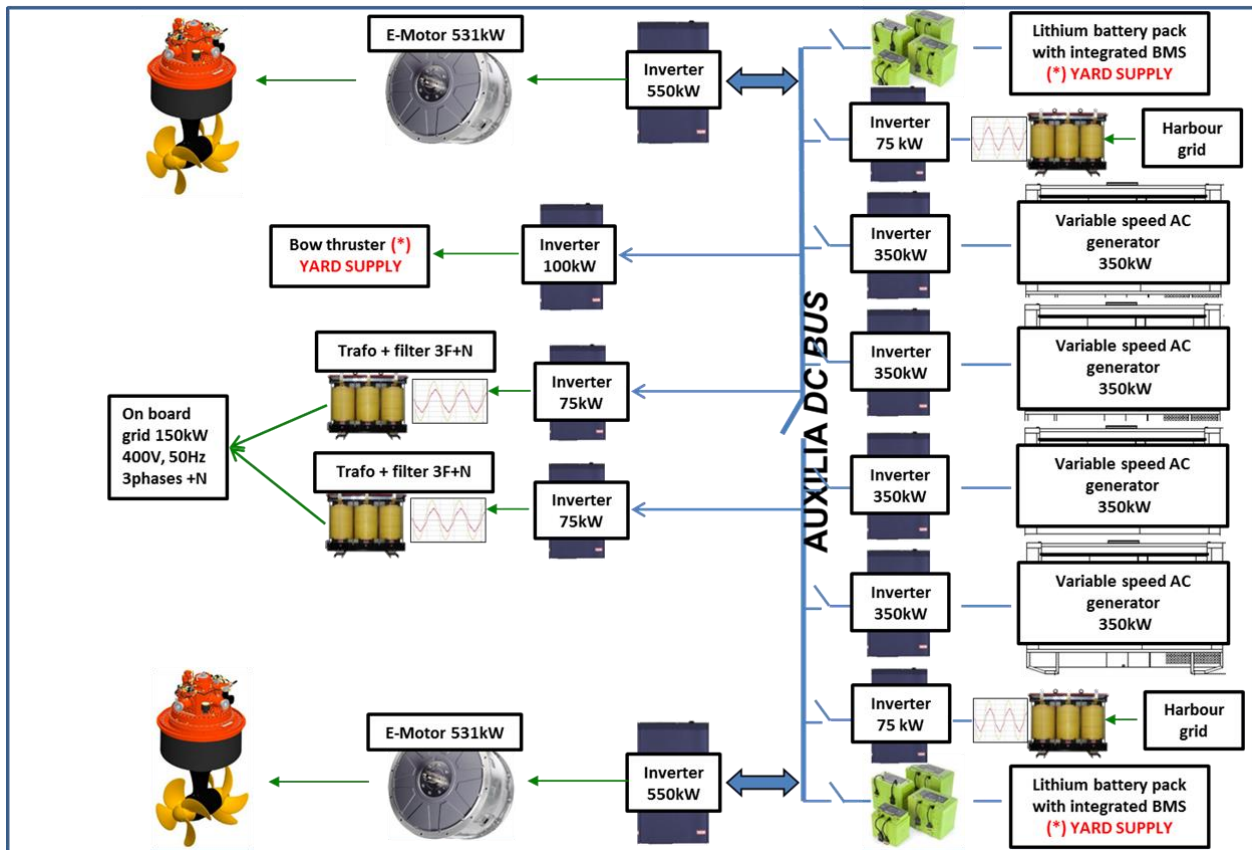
E-Motor 531kW

Inverter 550kW

Lithium battery pack with integrated BMS (*) YARD SUPPLY

Inverter 75 kW

Harbour grid

Bow thruster (*) YARD SUPPLY

Inverter 100kW

Inverter 350kW

Variable speed AC generator 350kW

AUXILIA DC BUS

Trafo + filter 3F+N

Inverter 75kW

Inverter 350kW

Variable speed AC generator 350kW

On board grid 150kW 400V, 50Hz 3phases +N

Trafo + filter 3F+N

Inverter 75kW

Inverter 350kW

Variable speed AC generator 350kW

Inverter 350kW

Variable speed AC generator 350kW

Inverter 75 kW

Harbour grid

E-Motor 531kW

Inverter 550kW

Lithium battery pack with integrated BMS (*) YARD SUPPLY